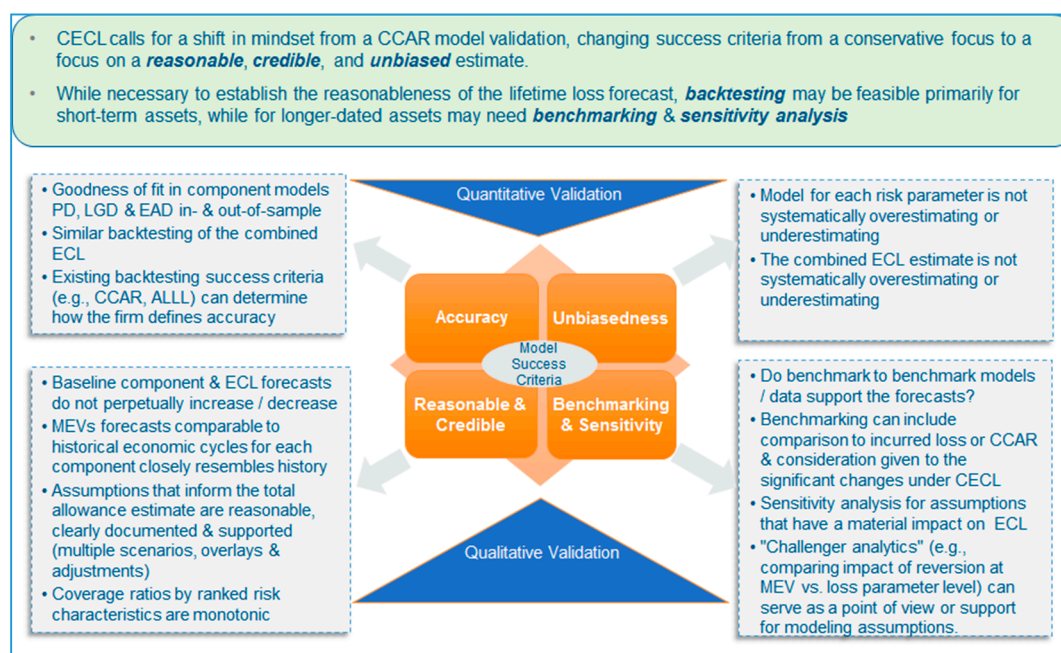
• CECL calls for a shift in mindset from a CCAR model validation, changing success criteria from a conservative focus to a focus on a ***reasonable***, ***credible***, and ***unbiased*** estimate.

• While necessary to establish the reasonableness of the lifetime loss forecast, ***backtesting*** may be feasible primarily for short-term assets, while for longer-dated assets may need ***benchmarking*** & ***sensitivity analysis***

• Goodness of fit in component models PD, LGD & EAD in- & out-of-sample
• Similar backtesting of the combined ECL
• Existing backtesting success criteria (e.g., CCAR, ALLL) can determine how the firm defines accuracy

Quantitative Validation

• Model for each risk parameter is not systematically overestimating or underestimating
• The combined ECL estimate is not systematically overestimating or underestimating

Accuracy

Unbiasedness

Model Success Criteria

Reasonable & Credible

Benchmarking & Sensitivity

• Baseline component & ECL forecasts do not perpetually increase / decrease
• MEVs forecasts comparable to historical economic cycles for each component closely resembles history
• Assumptions that inform the total allowance estimate are reasonable, clearly documented & supported (multiple scenarios, overlays & adjustments)
• Coverage ratios by ranked risk characteristics are monotonic

Qualitative Validation

• Do benchmark to benchmark models / data support the forecasts?
• Benchmarking can include comparison to incurred loss or CCAR & consideration given to the significant changes under CECL
• Sensitivity analysis for assumptions that have a material impact on ECL
• "Challenger analytics" (e.g., comparing impact of reversion at MEV vs. loss parameter level) can serve as a point of view or support for modeling assumptions.